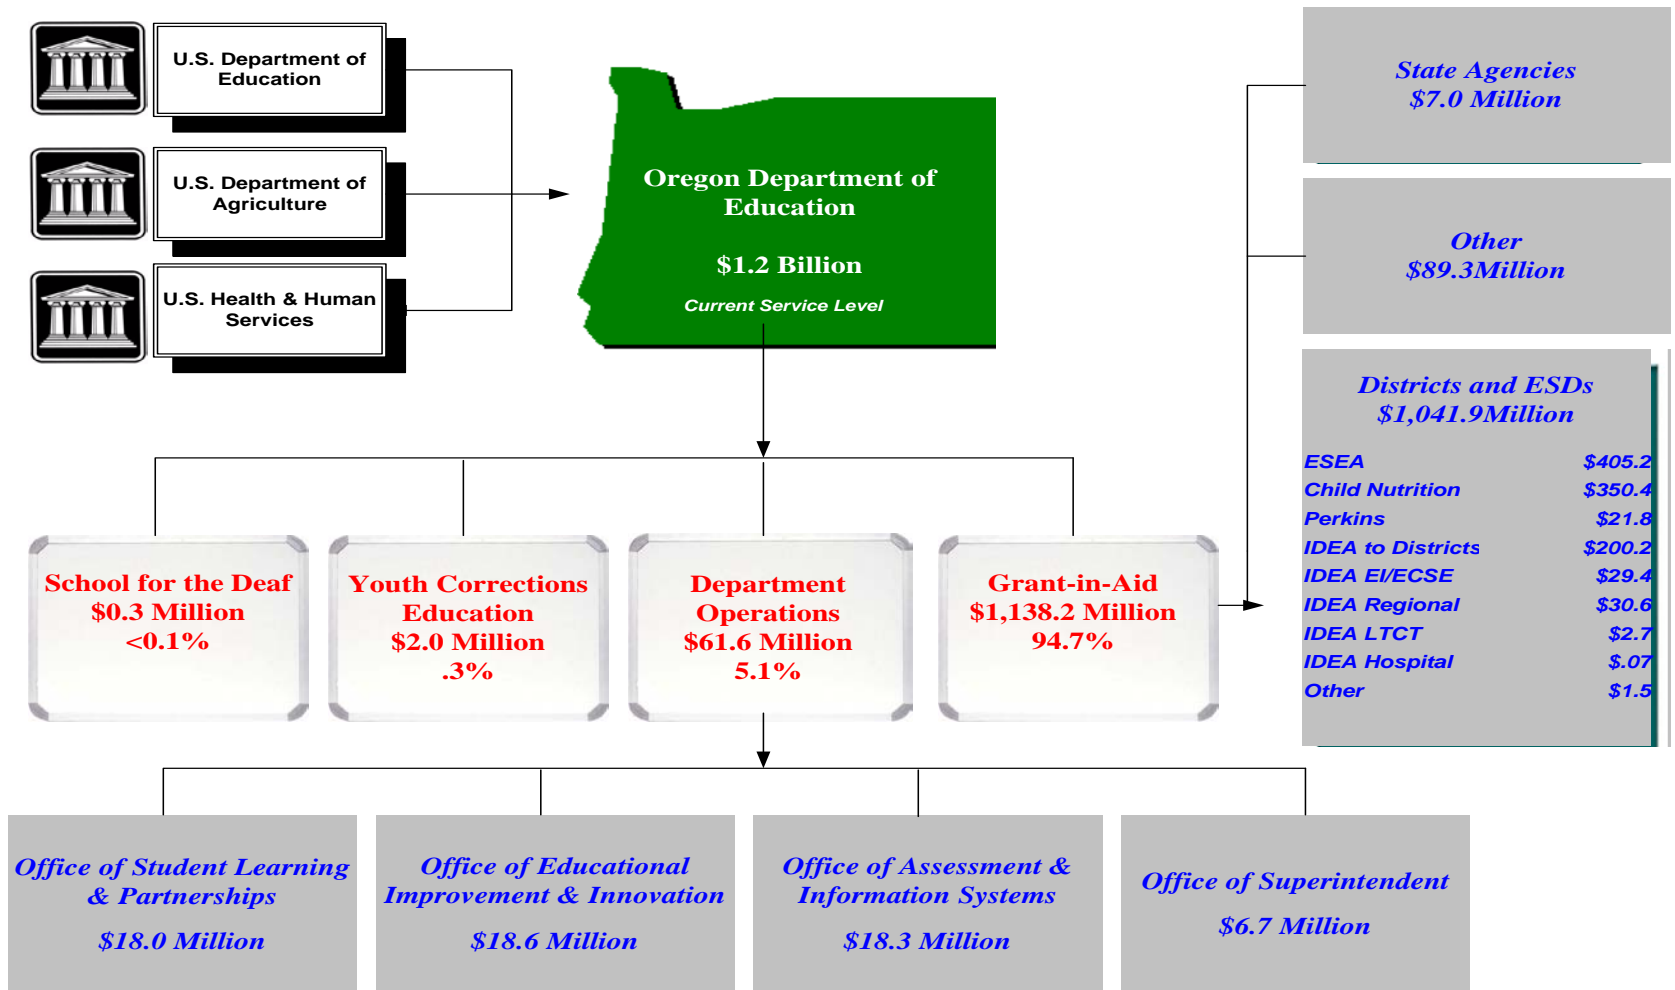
U.S. Department of Education

U.S. Department of Agriculture

U.S. Health & Human Services

Oregon Department of Education

$1.2 Billion

Current Service Level

State Agencies
$7.0 Million

Other
$89.3Million

Districts and ESDs
$1,041.9Million

| | |
|---|---|
| ESEA | $405.2 |
| Child Nutrition | $350.4 |
| Perkins | $21.8 |
| IDEA to Districts | $200.2 |
| IDEA EI/ECSE | $29.4 |
| IDEA Regional | $30.6 |
| IDEA LTCT | $2.7 |
| IDEA Hospital | $.07 |
| Other | $1.5 |

School for the Deaf
$0.3 Million
<0.1%

Youth Corrections Education
$2.0 Million
.3%

Department Operations
$61.6 Million
5.1%

Grant-in-Aid
$1,138.2 Million
94.7%

Office of Student Learning & Partnerships
$18.0 Million

Office of Educational Improvement & Innovation
$18.6 Million

Office of Assessment & Information Systems
$18.3 Million

Office of Superintendent
$6.7 Million